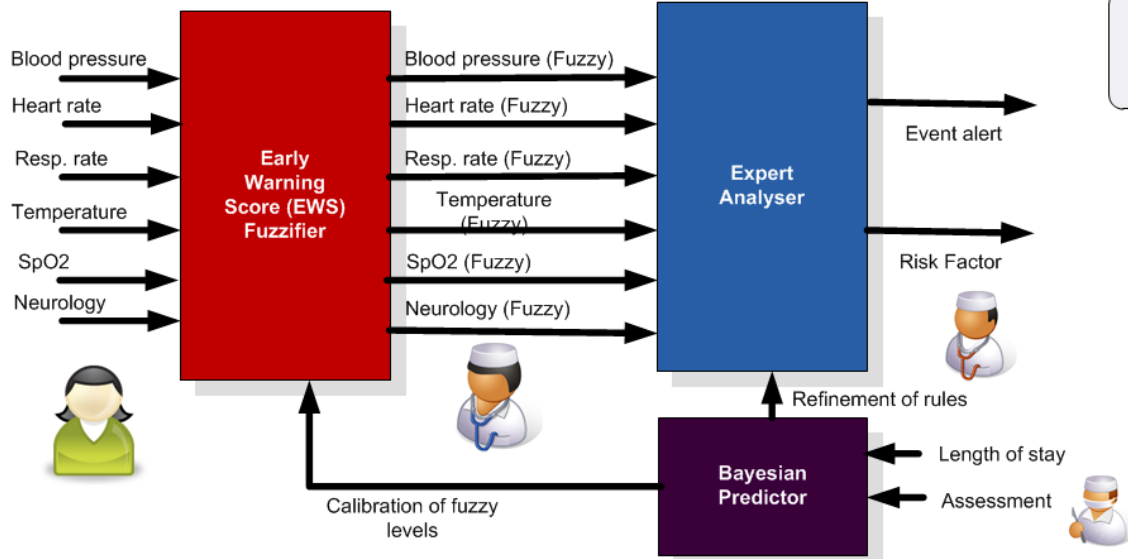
Blood pressure
Heart rate
Resp. rate
Temperature
SpO2
Neurology

Early Warning Score (EWS) Fuzzifier

Blood pressure (Fuzzy)
Heart rate (Fuzzy)
Resp. rate (Fuzzy)
Temperature (Fuzzy)
SpO2 (Fuzzy)
Neurology (Fuzzy)

Expert Analyser

Event alert
Risk Factor

Refinement of rules

Bayesian Predictor

Length of stay
Assessment

Calibration of fuzzy levels